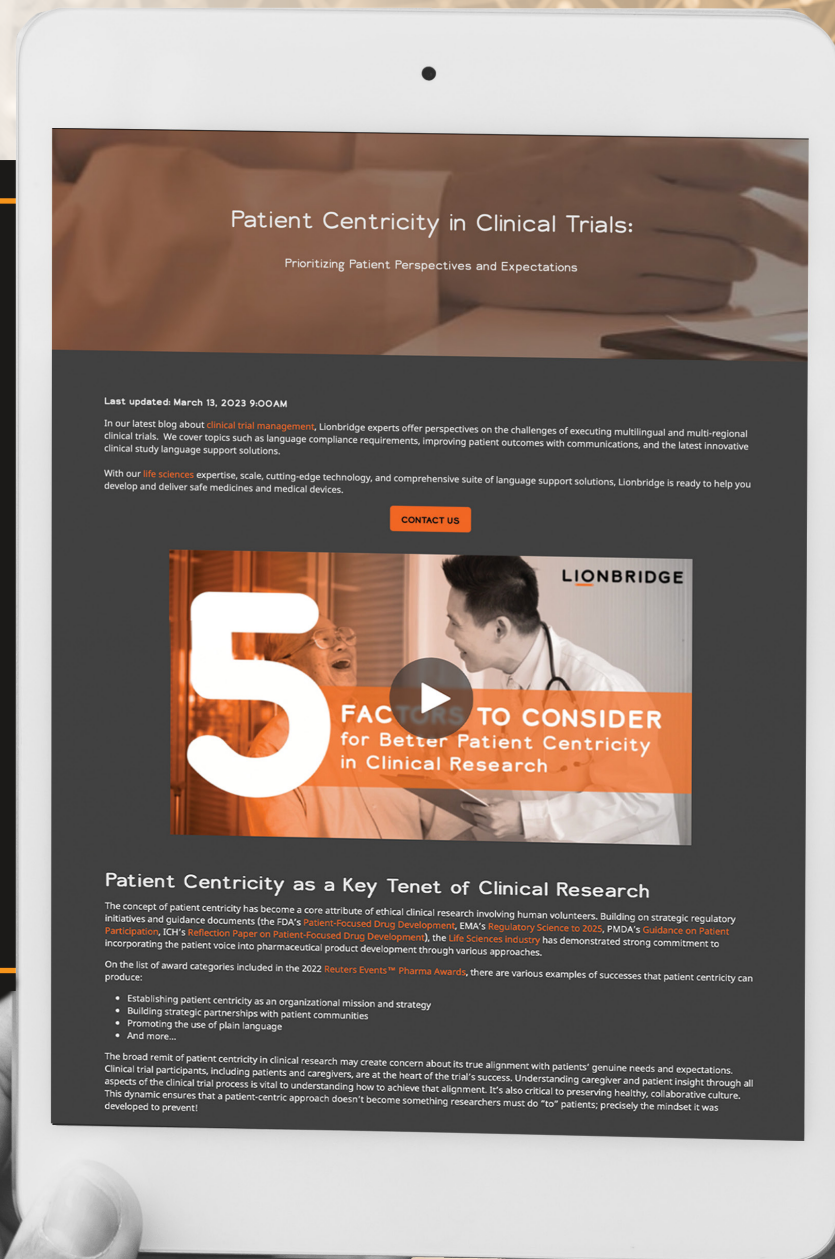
Patient Centricity in Clinical Trials:

Prioritizing Patient Perspectives and Expectations

Last updated: March 13, 2023 9:00AM

In our latest blog about clinical trial management, Lionbridge experts offer perspectives on the challenges of executing multilingual and multi-regional clinical trials. We cover topics such as language compliance requirements, improving patient outcomes with communications, and the latest innovative clinical study language support solutions.

With our life sciences expertise, scale, cutting-edge technology, and comprehensive suite of language support solutions, Lionbridge is ready to help you develop and deliver safe medicines and medical devices.

CONTACT US

LIONBRIDGE

5 FACTORS TO CONSIDER for Better Patient Centricity in Clinical Research

Patient Centricity as a Key Tenet of Clinical Research

The concept of patient centricity has become a core attribute of ethical clinical research involving human volunteers. Building on strategic regulatory initiatives and guidance documents (the FDA's Patient-Focused Drug Development, EMA's Regulatory Science to 2025, PMDA's Guidance on Patient Participation, ICH's Reflection Paper on Patient-Focused Drug Development), the Life Sciences industry has demonstrated strong commitment to incorporating the patient voice into pharmaceutical product development through various approaches.

On the list of award categories included in the 2022 Reuters Events™ Pharma Awards, there are various examples of successes that patient centricity can produce:

- Establishing patient centricity as an organizational mission and strategy
- Building strategic partnerships with patient communities
- Promoting the use of plain language
- And more...

The broad remit of patient centricity in clinical research may create concern about its true alignment with patients' genuine needs and expectations. Clinical trial participants, including patients and caregivers, are at the heart of the trial's success. Understanding caregiver and patient insight through all aspects of the clinical trial process is vital to understanding how to achieve that alignment. It's also critical to preserving healthy, collaborative culture. This dynamic ensures that a patient-centric approach doesn't become something researchers must do "to" patients; precisely the mindset it was developed to prevent!